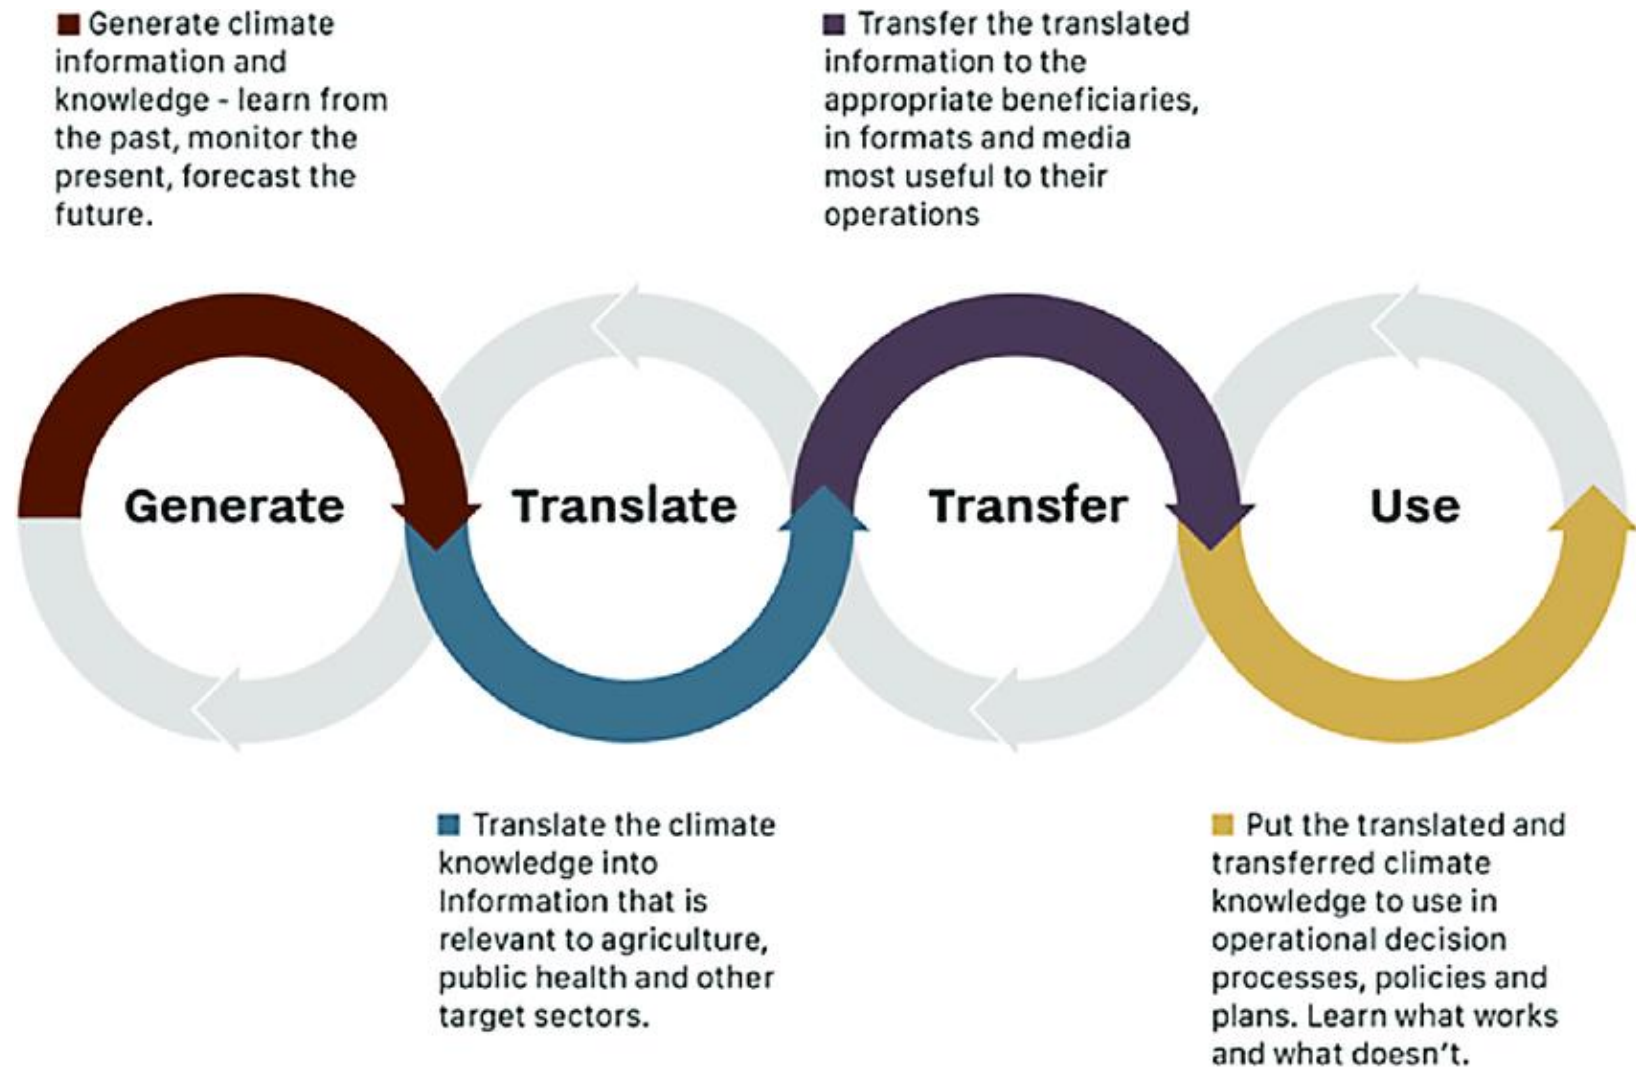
■ Generate climate information and knowledge - learn from the past, monitor the present, forecast the future.

■ Transfer the translated information to the appropriate beneficiaries, in formats and media most useful to their operations

Generate

Translate

Transfer

Use

■ Translate the climate knowledge into Information that is relevant to agriculture, public health and other target sectors.

■ Put the translated and transferred climate knowledge to use in operational decision processes, policies and plans. Learn what works and what doesn’t.